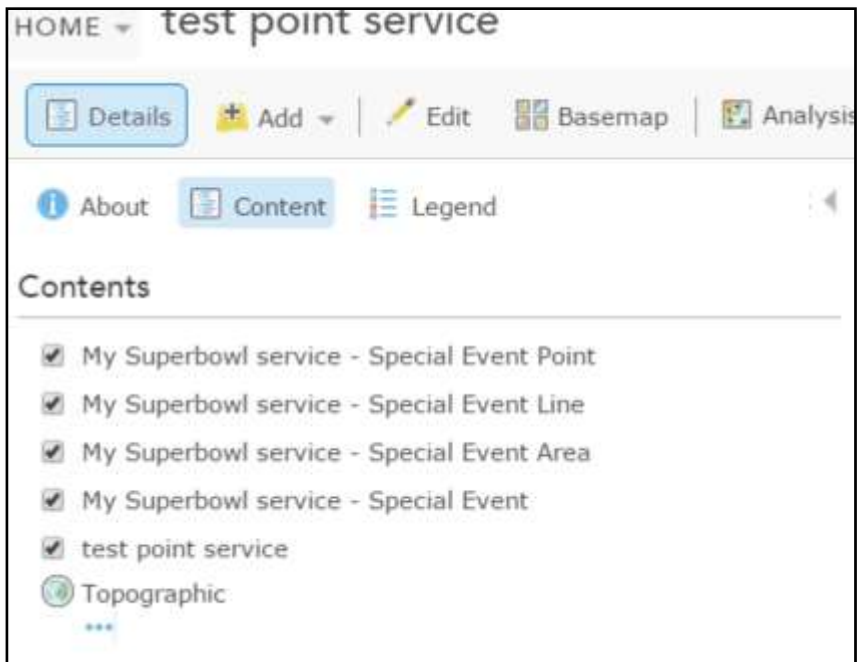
HOME ▾ test point service

Details  Add ▾  Edit  Basemap  Analysis

About  Content  Legend

Contents

My Superbowl service - Special Event Point

My Superbowl service - Special Event Line

My Superbowl service - Special Event Area

My Superbowl service - Special Event

test point service

Topographic

...